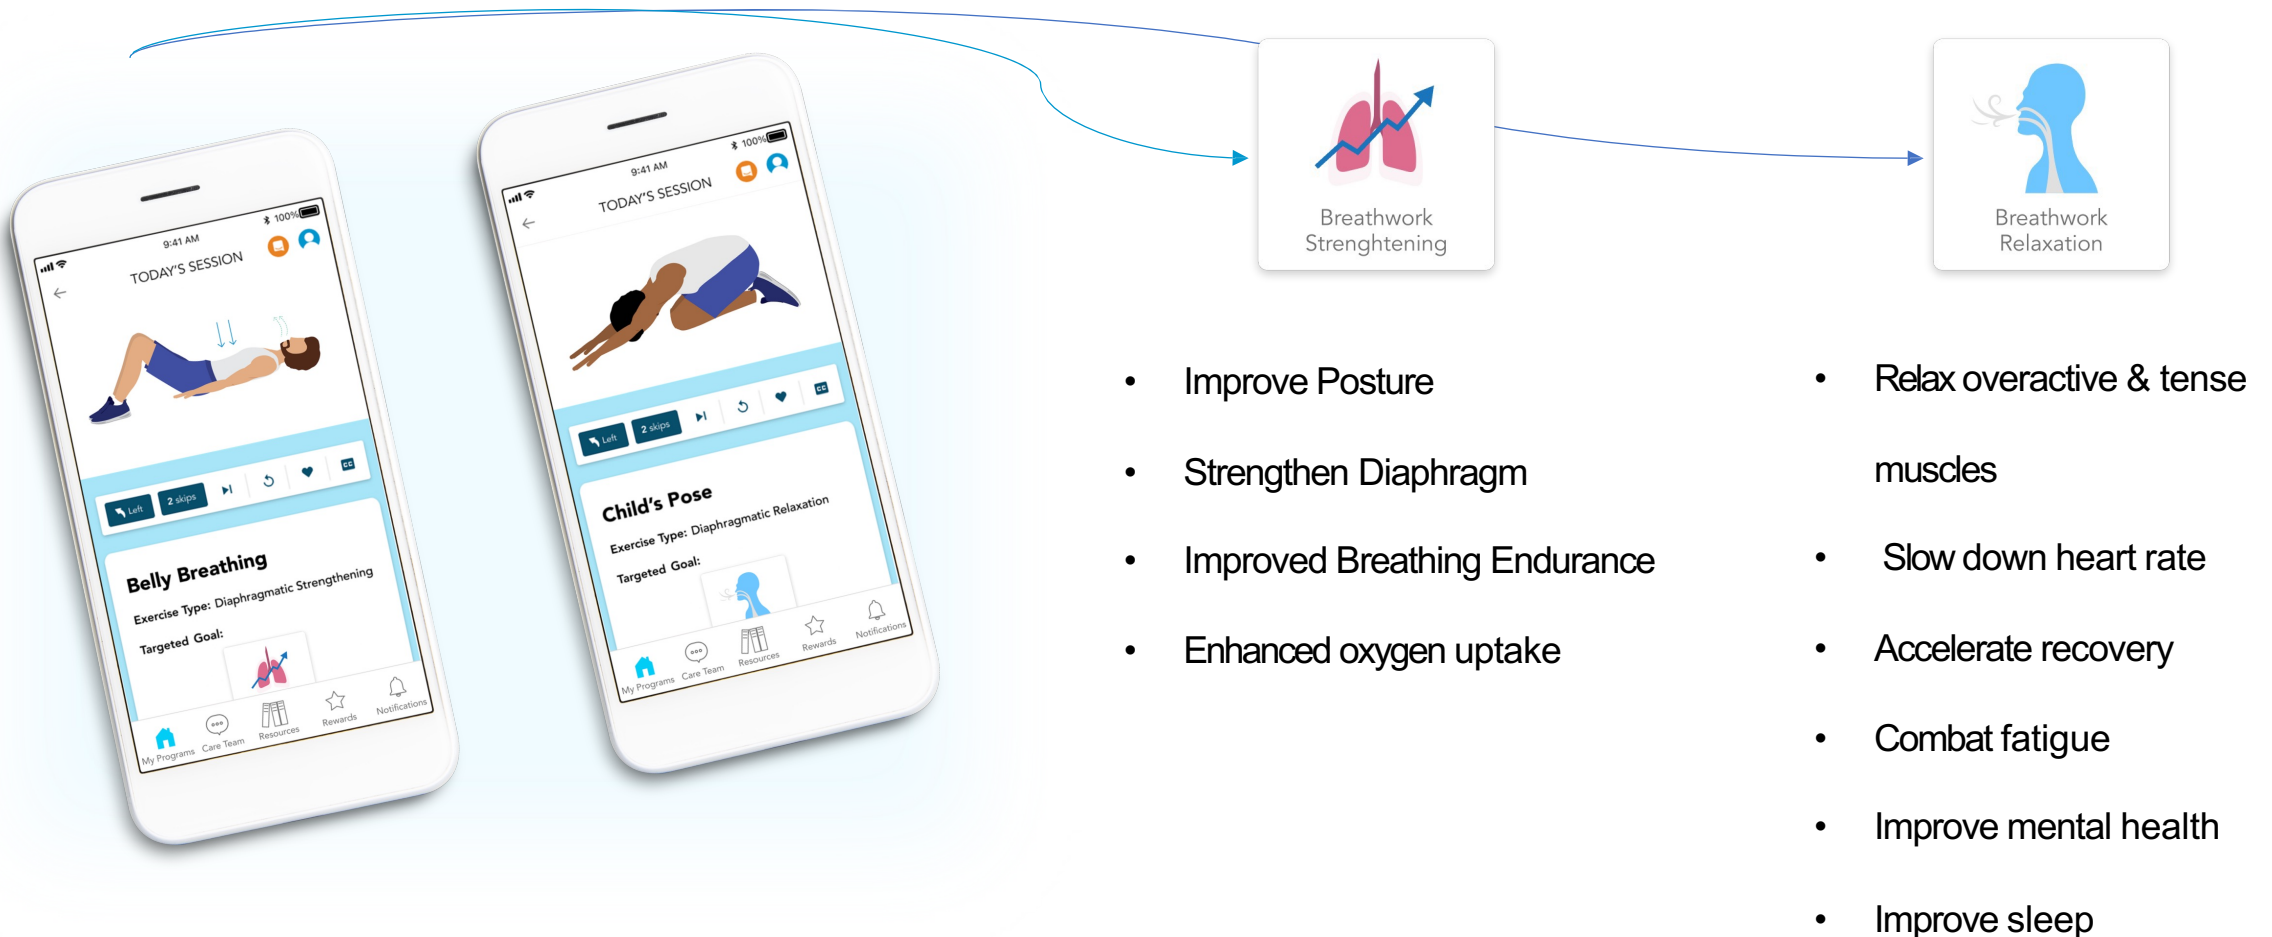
9:41 AM
100%
TODAY'S SESSION
Left
2 skips
Belly Breathing
Exercise Type: Diaphragmatic Strengthening
Targeted Goal:
My Programs
Care Team
Resources
Rewards
Notifications

9:41 AM
100%
TODAY'S SESSION
Left
2 skips
Child's Pose
Exercise Type: Diaphragmatic Relaxation
Targeted Goal:
My Programs
Care Team
Resources
Rewards
Notifications

Breathwork Strenghtening

Breathwork Relaxation

• Improve Posture
• Strengthen Diaphragm
• Improved Breathing Endurance
• Enhanced oxygen uptake

• Relax overactive & tense muscles
• Slow down heart rate
• Accelerate recovery
• Combat fatigue
• Improve mental health
• Improve sleep